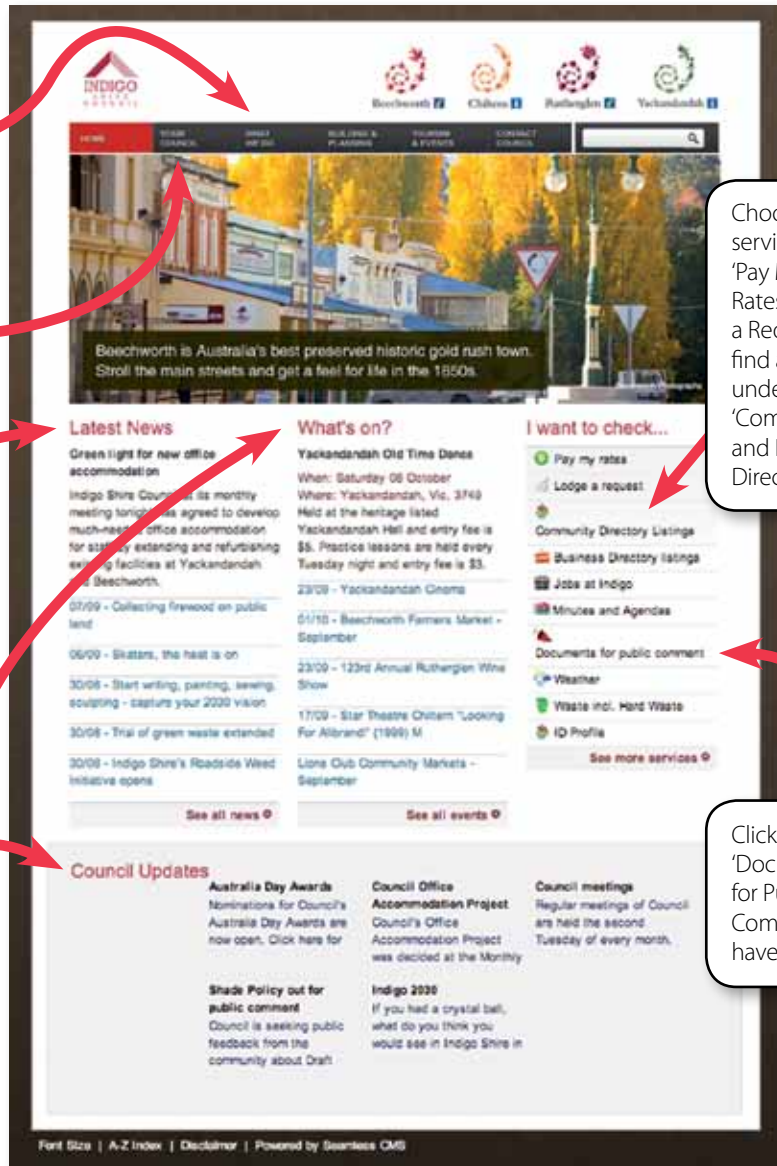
INDIGO SHIRE COUNCIL

Beechworth Chiltern Rutherglen Yackandandah

HOME YOUR COUNCIL WHAT WE DO BUILDING & PLANNING TOURISM & EVENTS CONTACT COUNCIL

Beechworth is Australia's best preserved historic gold rush town. Stroll the main streets and get a feel for life in the 1850s.

Latest News

Green light for new office accommodation

Indigo Shire Council at its monthly meeting tonight has agreed to develop much-needed office accommodation for staff by extending and refurbishing existing facilities at Yackandandah and Beechworth.

07/09 - Collecting firewood on public land

06/09 - Skaters, the heat is on

30/08 - Start writing, painting, sewing, sculpting - capture your 2030 vision

30/08 - Trial of green waste extended

30/08 - Indigo Shire's Roadside Weed Initiative opens

See all news

What's on?

Yackandandah Old Time Dance

When: Saturday 08 October
Where: Yackandandah, Vic, 3749
Held at the heritage listed Yackandandah Hall and entry fee is $5. Practice lessons are held every Tuesday night and entry fee is $3.

23/09 - Yackandandah Cinema

01/10 - Beechworth Farmers Market - September

23/09 - 123rd Annual Rutherglen Wine Show

17/09 - Star Theatre Chiltern "Looking For Alibrandi" (1999) M

Lions Club Community Markets - September

See all events

I want to check...

Pay my rates
Lodge a request
Community Directory Listings
Business Directory listings
Jobs at Indigo
Minutes and Agendas
Documents for public comment
Weather
Waste incl. Hard Waste
ID Profile

See more services

Council Updates

Australia Day Awards
Nominations for Council's Australia Day Awards are now open. Click here for

Council Office Accommodation Project
Council's Office Accommodation Project was decided at the Monthly

Council meetings
Regular meetings of Council are held the second Tuesday of every month.

Shade Policy out for public comment
Council is seeking public feedback from the community about Draft

Indigo 2030
If you had a crystal ball, what do you think you would see in Indigo Shire in

Font Size | A-Z Index | Disclaimer | Powered by Seamless CMS

Choo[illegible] servi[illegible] 'Pay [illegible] Rates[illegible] a Rec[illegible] find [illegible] unde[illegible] 'Com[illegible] and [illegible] Direc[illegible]

Click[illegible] 'Doc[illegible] for P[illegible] Com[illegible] have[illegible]